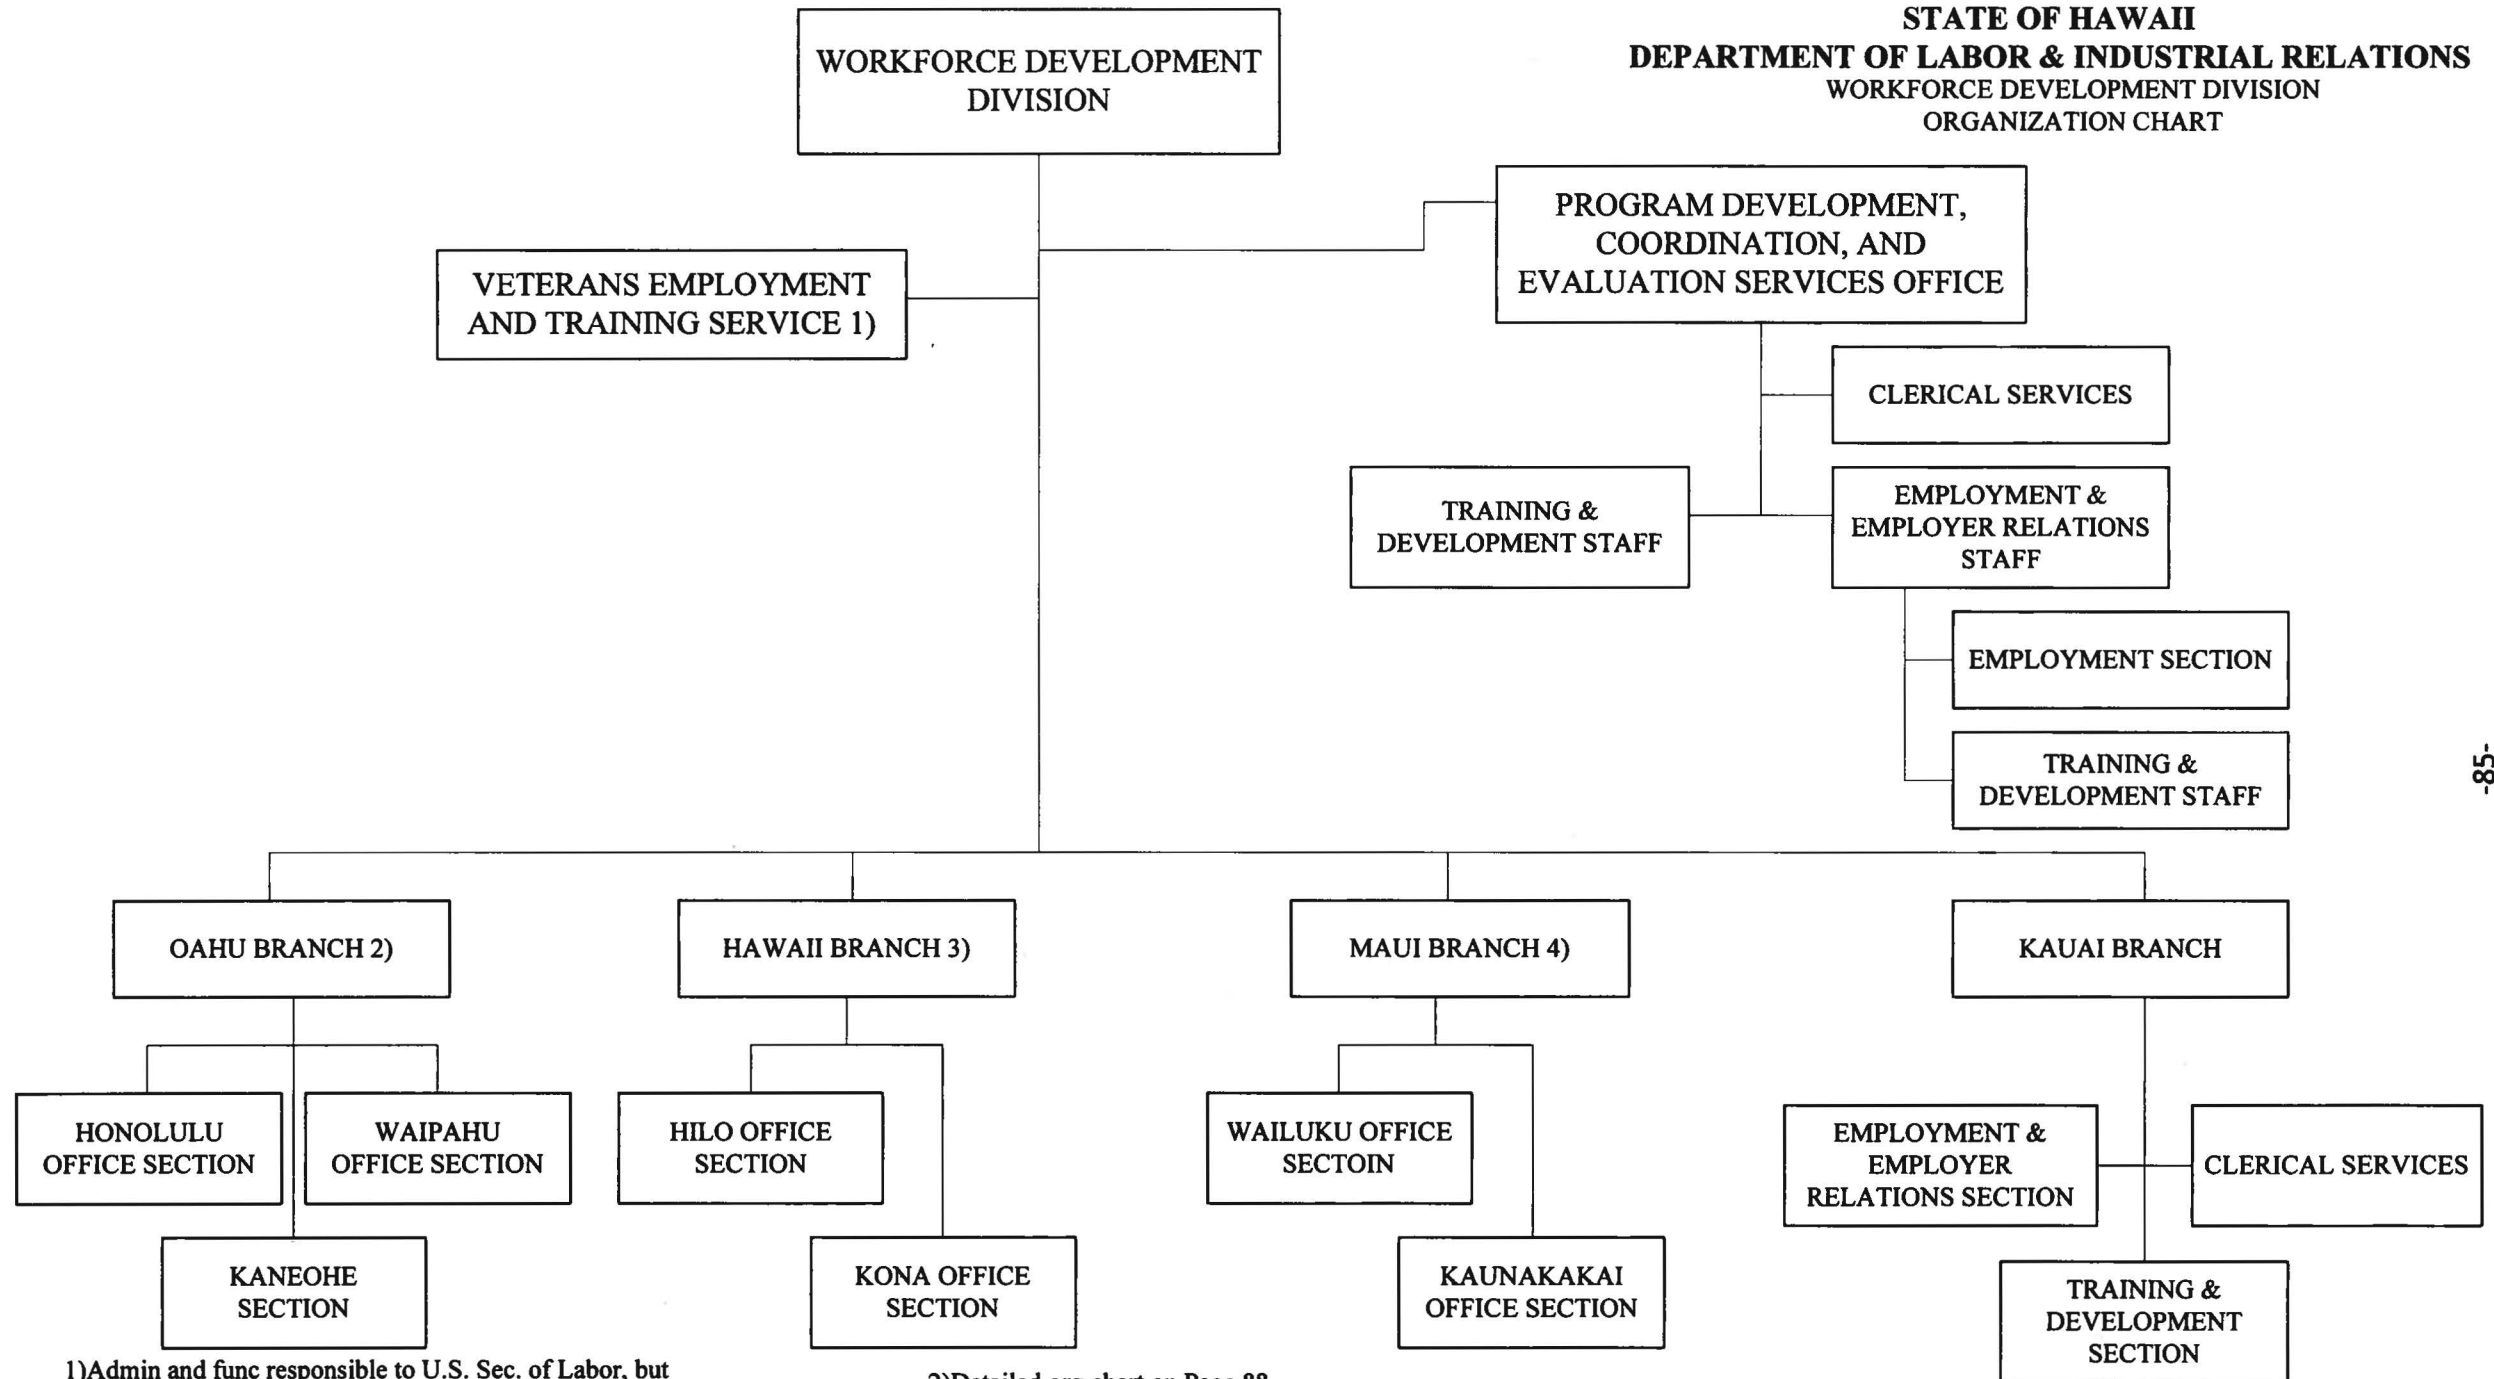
STATE OF HAWAII
DEPARTMENT OF LABOR & INDUSTRIAL RELATIONS
WORKFORCE DEVELOPMENT DIVISION
ORGANIZATION CHART

WORKFORCE DEVELOPMENT DIVISION

VETERANS EMPLOYMENT AND TRAINING SERVICE 1)

PROGRAM DEVELOPMENT, COORDINATION, AND EVALUATION SERVICES OFFICE

CLERICAL SERVICES

TRAINING & DEVELOPMENT STAFF

EMPLOYMENT & EMPLOYER RELATIONS STAFF

EMPLOYMENT SECTION

TRAINING & DEVELOPMENT STAFF

-85-

OAHU BRANCH 2)

HAWAII BRANCH 3)

MAUI BRANCH 4)

KAUAI BRANCH

HONOLULU OFFICE SECTION

WAIPAHU OFFICE SECTION

KANEOHE SECTION

HILO OFFICE SECTION

KONA OFFICE SECTION

WAILUKU OFFICE SECTOIN

KAUNAKAKAI OFFICE SECTION

EMPLOYMENT & EMPLOYER RELATIONS SECTION

CLERICAL SERVICES

TRAINING & DEVELOPMENT SECTION

1)Admin and func responsible to U.S. Sec. of Labor, but

2)Detailed org chart on Page 88